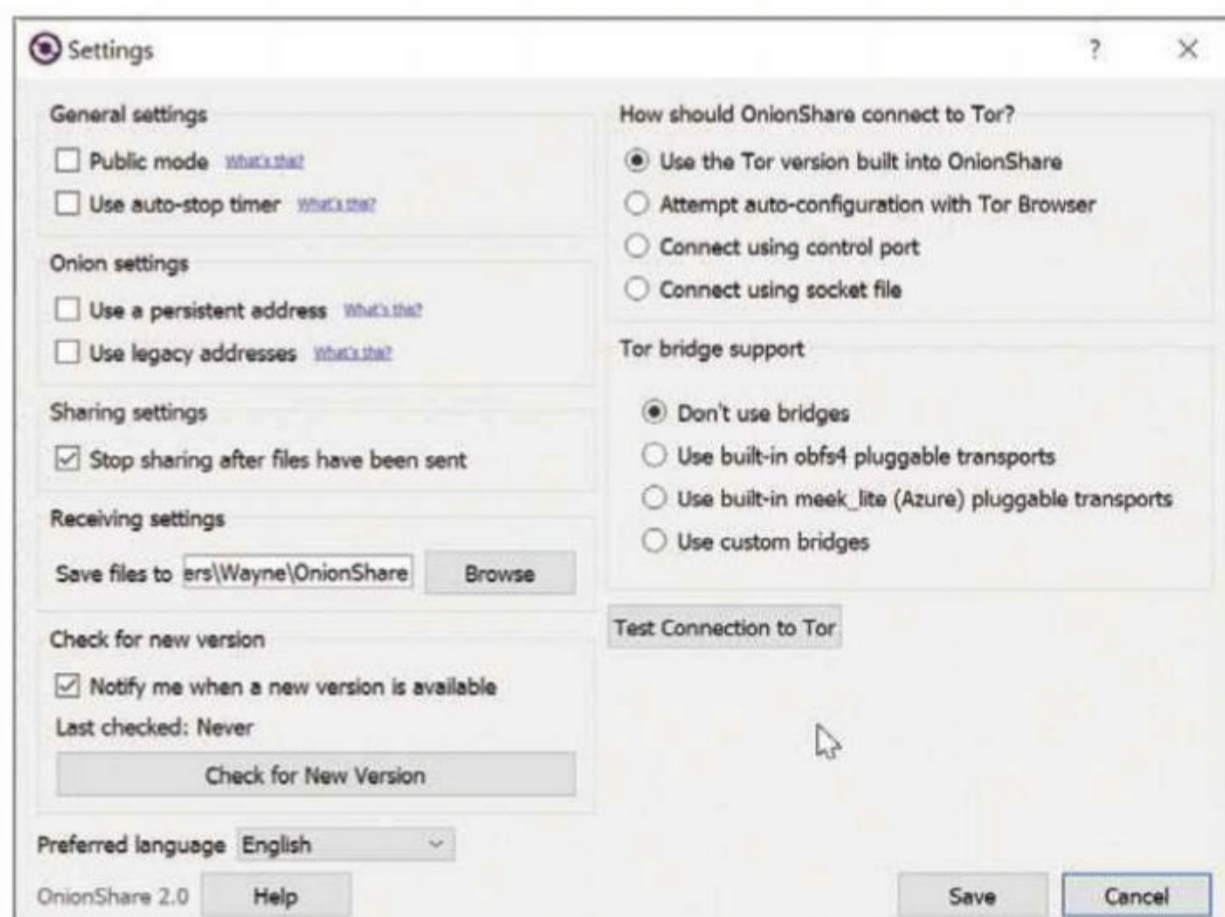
Settings

? ×

General settings

Public mode What's this?

Use auto-stop timer What's this?

Onion settings

Use a persistent address What's this?

Use legacy addresses What's this?

Sharing settings

Stop sharing after files have been sent

Receiving settings

Save files to ers\Wayne\OnionShare Browse

Check for new version

Notify me when a new version is available

Last checked: Never

Check for New Version

Preferred language English

OnionShare 2.0 Help

How should OnionShare connect to Tor?

Use the Tor version built into OnionShare

Attempt auto-configuration with Tor Browser

Connect using control port

Connect using socket file

Tor bridge support

Don't use bridges

Use built-in obfs4 pluggable transports

Use built-in meek_lite (Azure) pluggable transports

Use custom bridges

Test Connection to Tor

Save Cancel